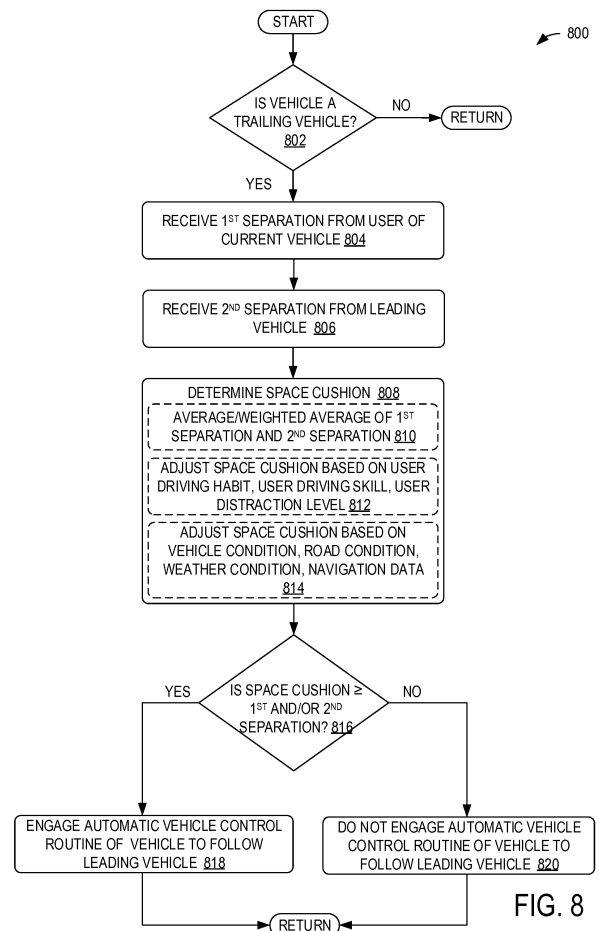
START

800

IS VEHICLE A TRAILING VEHICLE? 802

NO

RETURN

YES

RECEIVE 1$^{ST}$ SEPARATION FROM USER OF CURRENT VEHICLE 804

RECEIVE 2$^{ND}$ SEPARATION FROM LEADING VEHICLE 806

DETERMINE SPACE CUSHION 808

AVERAGE/WEIGHTED AVERAGE OF 1$^{ST}$ SEPARATION AND 2$^{ND}$ SEPARATION 810

ADJUST SPACE CUSHION BASED ON USER DRIVING HABIT, USER DRIVING SKILL, USER DISTRACTION LEVEL 812

ADJUST SPACE CUSHION BASED ON VEHICLE CONDITION, ROAD CONDITION, WEATHER CONDITION, NAVIGATION DATA 814

YES

IS SPACE CUSHION ≥ 1$^{ST}$ AND/OR 2$^{ND}$ SEPARATION? 816

NO

ENGAGE AUTOMATIC VEHICLE CONTROL ROUTINE OF VEHICLE TO FOLLOW LEADING VEHICLE 818

DO NOT ENGAGE AUTOMATIC VEHICLE CONTROL ROUTINE OF VEHICLE TO FOLLOW LEADING VEHICLE 820

FIG. 8

RETURN